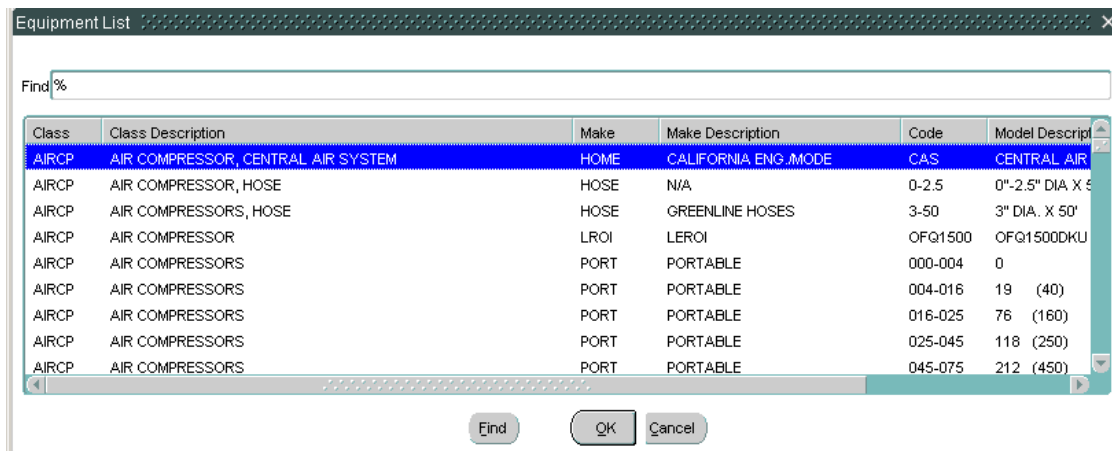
Equipment List

Find %

| Class | Class Description | Make | Make Description | Code | Model Descript |
|---|---|---|---|---|---|
| AIRCP | AIR COMPRESSOR, CENTRAL AIR SYSTEM | HOME | CALIFORNIA ENG./MODE | CAS | CENTRAL AIR |
| AIRCP | AIR COMPRESSOR, HOSE | HOSE | N/A | 0-2.5 | 0"-2.5" DIA X 5 |
| AIRCP | AIR COMPRESSORS, HOSE | HOSE | GREENLINE HOSES | 3-50 | 3" DIA. X 50' |
| AIRCP | AIR COMPRESSOR | LROI | LEROI | OFQ1500 | OFQ1500DKU |
| AIRCP | AIR COMPRESSORS | PORT | PORTABLE | 000-004 | 0 |
| AIRCP | AIR COMPRESSORS | PORT | PORTABLE | 004-016 | 19 (40) |
| AIRCP | AIR COMPRESSORS | PORT | PORTABLE | 016-025 | 76 (160) |
| AIRCP | AIR COMPRESSORS | PORT | PORTABLE | 025-045 | 118 (250) |
| AIRCP | AIR COMPRESSORS | PORT | PORTABLE | 045-075 | 212 (450) |

Find OK Cancel